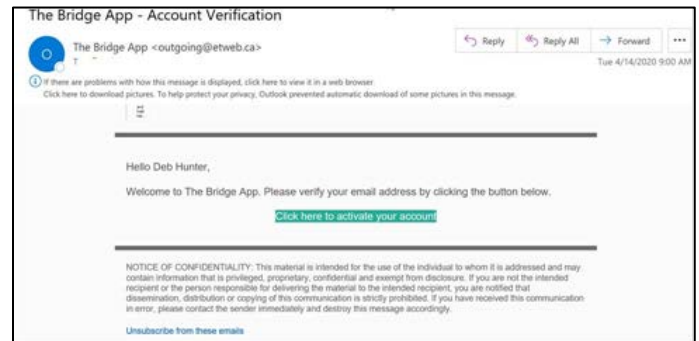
The Bridge App - Account Verification

O

The Bridge App <outgoing@etweb.ca>

T

Reply

Reply All

Forward

...

Tue 4/14/2020 9:00 AM

If there are problems with how this message is displayed, click here to view it in a web browser.
Click here to download pictures. To help protect your privacy, Outlook prevented automatic download of some pictures in this message.

Hello Deb Hunter,

Welcome to The Bridge App. Please verify your email address by clicking the button below.

Click here to activate your account

NOTICE OF CONFIDENTIALITY: This material is intended for the use of the individual to whom it is addressed and may contain information that is privileged, proprietary, confidential and exempt from disclosure. If you are not the intended recipient or the person responsible for delivering the material to the intended recipient, you are notified that dissemination, distribution or copying of this communication is strictly prohibited. If you have received this communication in error, please contact the sender immediately and destroy this message accordingly.

Unsubscribe from these emails